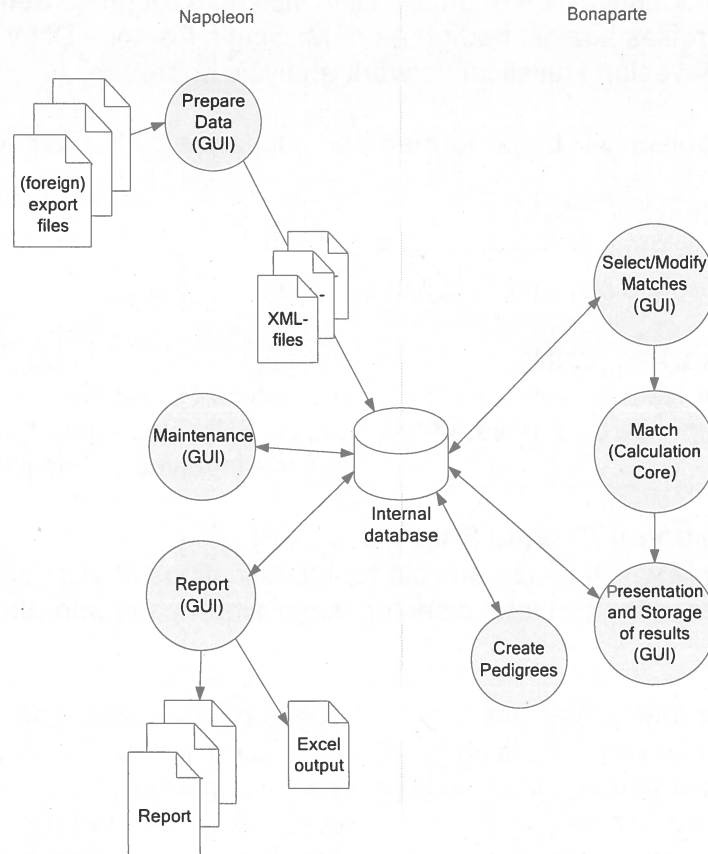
Napoleon

Bonaparte

Prepare Data (GUI)

(foreign) export files

XML-files

Select/Modify Matches (GUI)

Match (Calculation Core)

Maintenance (GUI)

Internal database

Report (GUI)

Presentation and Storage of results (GUI)

Create Pedigrees

Excel output

Report